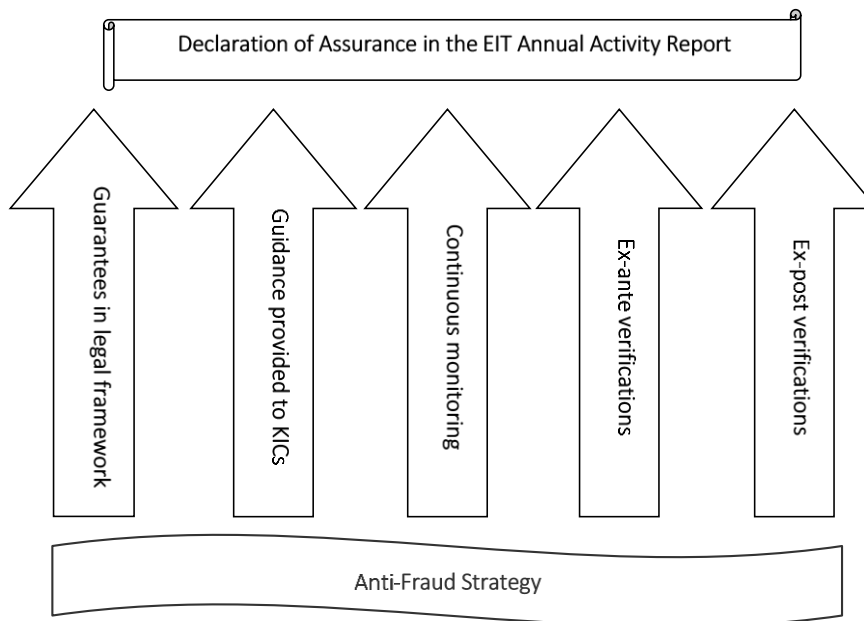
Declaration of Assurance in the EIT Annual Activity Report

Guarantees in legal framework

Guidance provided to KICs

Continuous monitoring

Ex-ante verifications

Ex-post verifications

Anti-Fraud Strategy